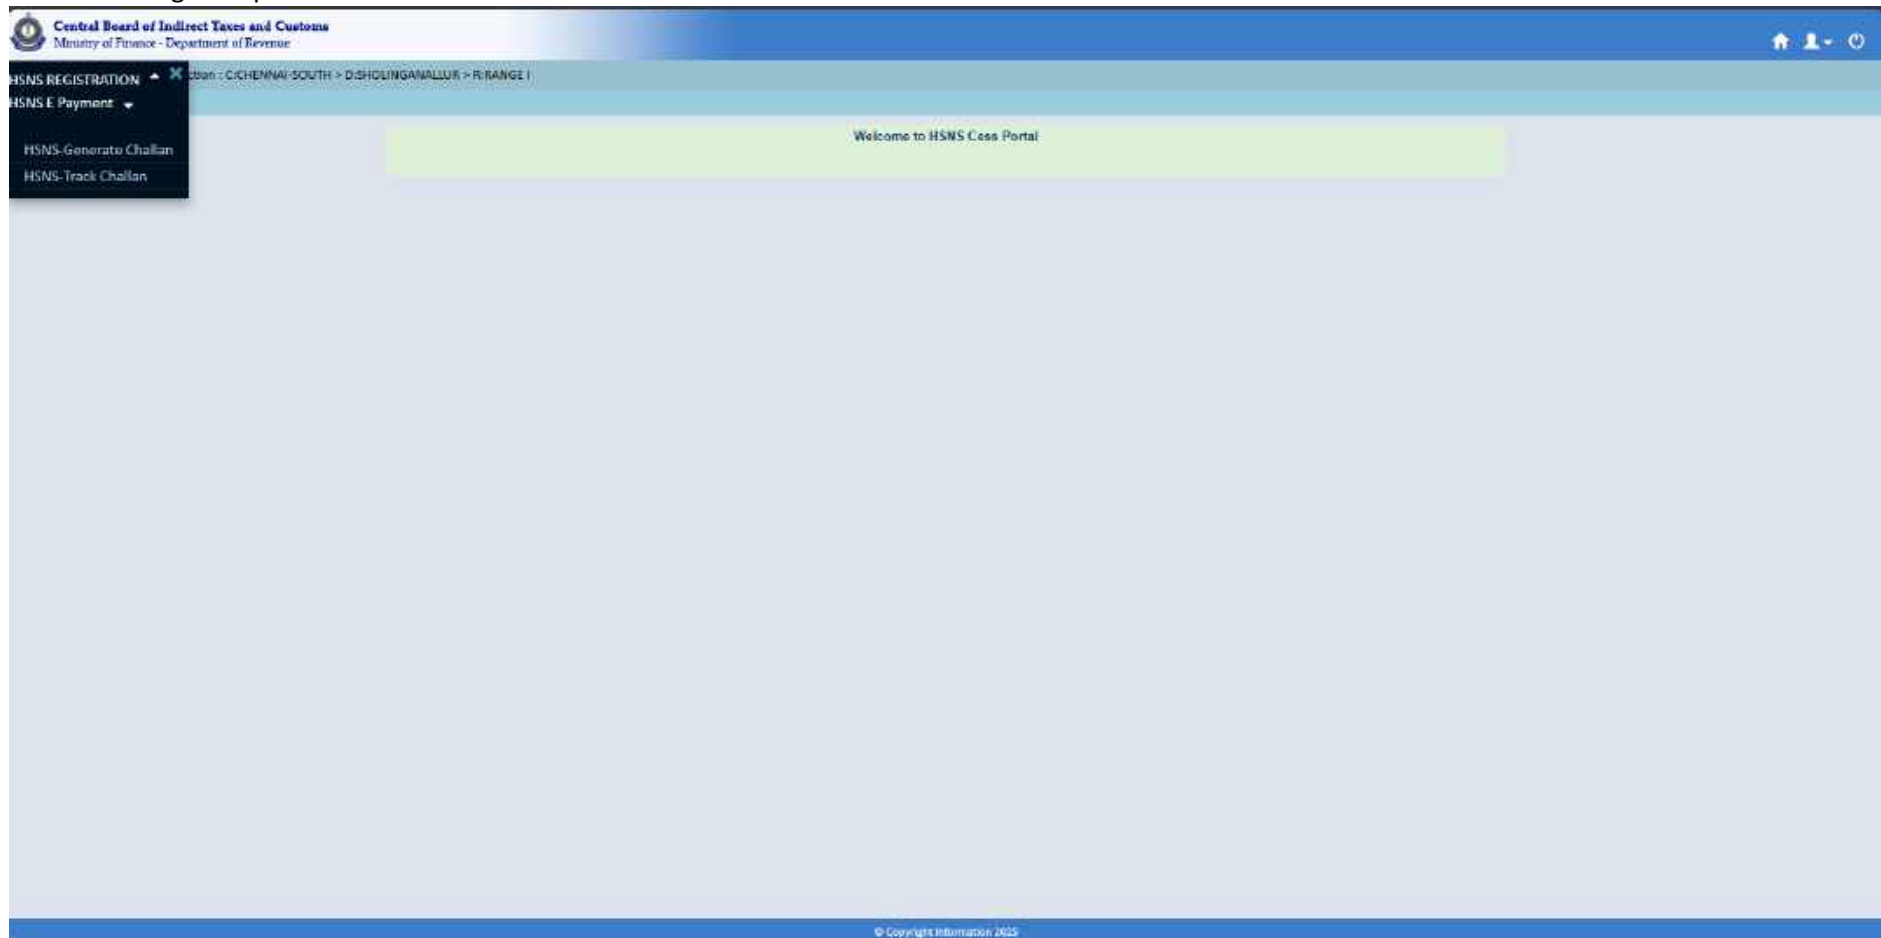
Central Board of Indirect Taxes and Customs
Ministry of Finance - Department of Revenue

HSNS REGISTRATION
HSNS E Payment

HSNS-Generate Challan
HSNS-Track Challan

ction : C:CHENNAI-SOUTH > D:SHOLINGANALLUR > R:RANGE I

Welcome to HSNS Cess Portal

© Copyright Information 2025